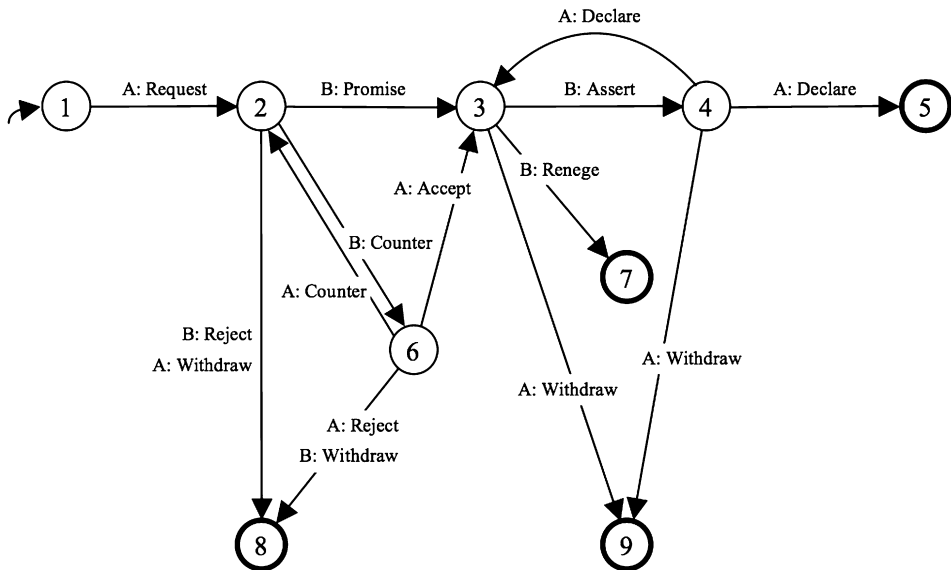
A: Declare

1

A: Request

2

B: Promise

3

B: Assert

4

A: Declare

5

A: Accept

B: Renege

B: Counter

7

A: Counter

B: Reject

A: Withdraw

6

A: Withdraw

A: Withdraw

A: Reject

B: Withdraw

8

9